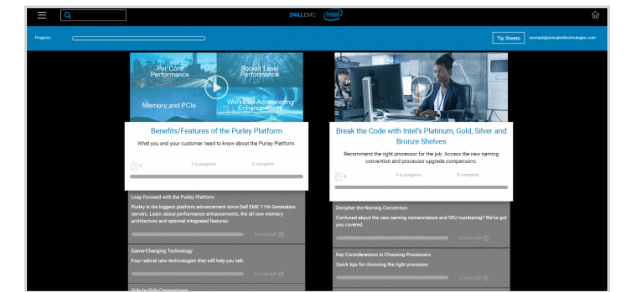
DELLEMC intel

Progress

Tip Sheets

example@principledtechnologies.com

Per Core Performance

Socket Level Performance

Memory and PCIe

Workload Accelerating Enhancements

Benefits/Features of the Purley Platform

What you and your customer need to know about the Purley Platform.

0

0 in progress

0 complete

Leap Forward with the Purley Platform

Purley is the biggest platform advancement since Dell EMC 11th Generation servers. Learn about performance enhancements, the all new memory architecture and optional integrated features.

4 steps left

Game-Changing Technology

Your radical new technologies that will help you sell.

3 steps left

Side-by-Side Comparisons

Break the Code with Intel's Platinum, Gold, Silver and Bronze Shelves

Recommend the right processor for the job. Access the new naming convention and processor upgrade comparisons.

0

4 in progress

0 complete

Decipher the Naming Convention

Confused about the new naming nomenclature and SKU numbering? We've got you covered.

4 steps left

Key Considerations in Choosing Processors

Quick tips for choosing the right processor.

3 steps left